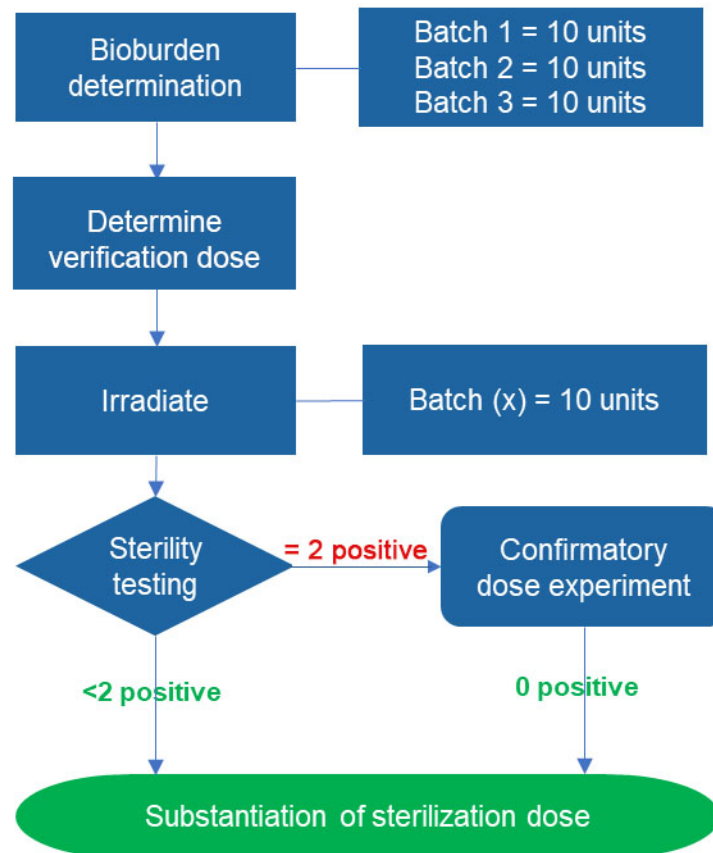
Bioburden determination

Batch 1 = 10 units
Batch 2 = 10 units
Batch 3 = 10 units

Determine verification dose

Irradiate

Batch (x) = 10 units

Sterility testing

= 2 positive

Confirmatory dose experiment

<2 positive

0 positive

Substantiation of sterilization dose